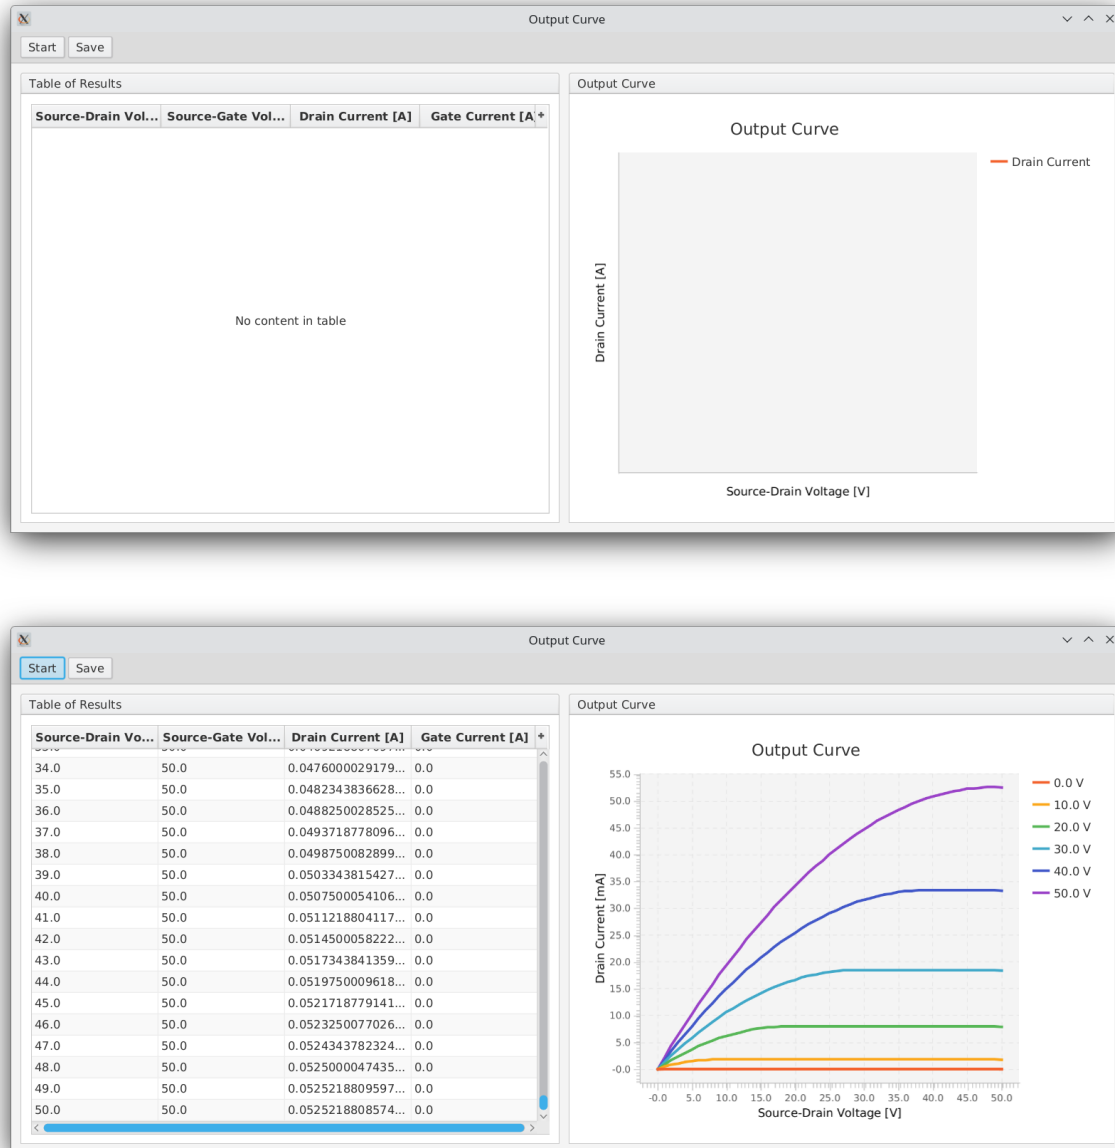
Output Curve

Start Save

Table of Results

| Source-Drain Vol... | Source-Gate Vol... | Drain Current [A] | Gate Current [A |
|---|---|---|---|

No content in table

Output Curve

Output Curve

Drain Current

Drain Current [A]

Source-Drain Voltage [V]

Output Curve

Start Save

Table of Results

| Source-Drain Vo... | Source-Gate Vol... | Drain Current [A] | Gate Current [A] |
|---|---|---|---|
| 34.0 | 50.0 | 0.0476000029179... | 0.0 |
| 35.0 | 50.0 | 0.0482343836628... | 0.0 |
| 36.0 | 50.0 | 0.0488250028525... | 0.0 |
| 37.0 | 50.0 | 0.0493718778096... | 0.0 |
| 38.0 | 50.0 | 0.0498750082899... | 0.0 |
| 39.0 | 50.0 | 0.0503343815427... | 0.0 |
| 40.0 | 50.0 | 0.0507500054106... | 0.0 |
| 41.0 | 50.0 | 0.0511218804117... | 0.0 |
| 42.0 | 50.0 | 0.0514500058222... | 0.0 |
| 43.0 | 50.0 | 0.0517343841359... | 0.0 |
| 44.0 | 50.0 | 0.0519750009618... | 0.0 |
| 45.0 | 50.0 | 0.0521718779141... | 0.0 |
| 46.0 | 50.0 | 0.0523250077026... | 0.0 |
| 47.0 | 50.0 | 0.0524343782324... | 0.0 |
| 48.0 | 50.0 | 0.0525000047435... | 0.0 |
| 49.0 | 50.0 | 0.0525218809597... | 0.0 |
| 50.0 | 50.0 | 0.0525218808574... | 0.0 |

Output Curve

Output Curve

0.0 V
10.0 V
20.0 V
30.0 V
40.0 V
50.0 V

55.0 50.0 45.0 40.0 35.0 30.0 25.0 20.0 15.0 10.0 5.0 -0.0

Drain Current [mA]

-0.0 5.0 10.0 15.0 20.0 25.0 30.0 35.0 40.0 45.0 50.0

Source-Drain Voltage [V]